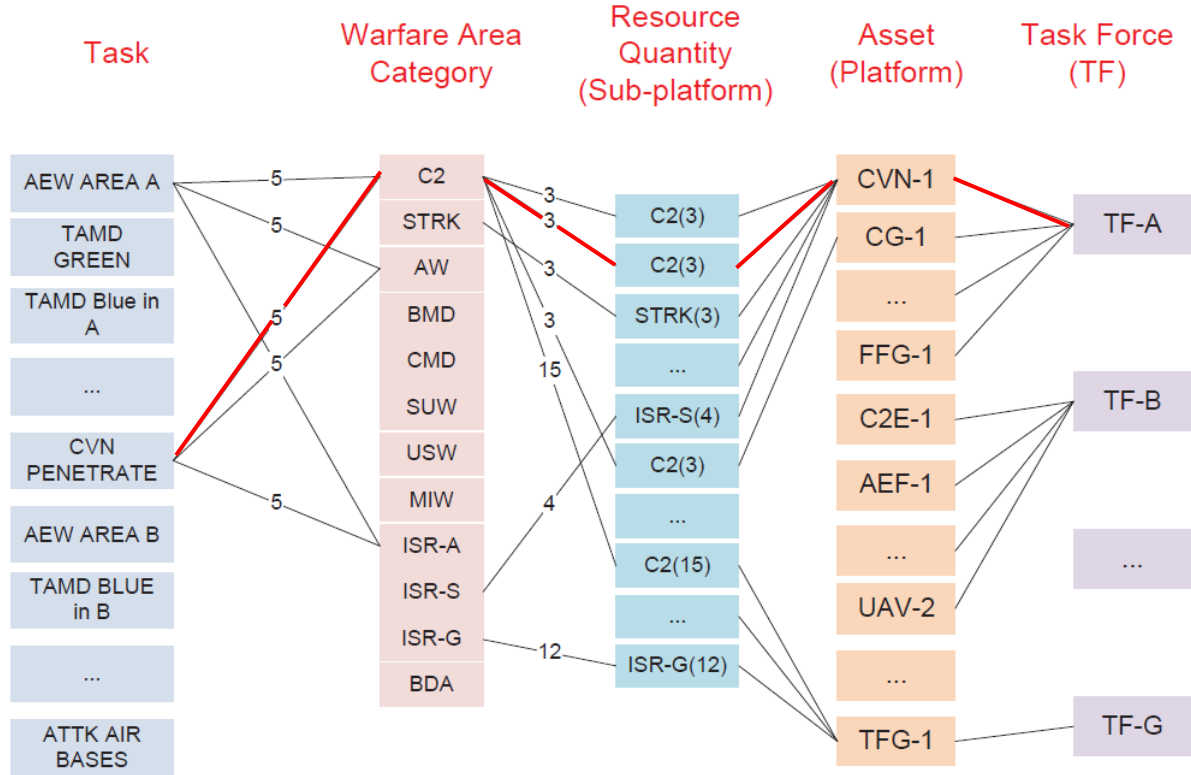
Task

Warfare Area Category

Resource Quantity (Sub-platform)

Asset (Platform)

Task Force (TF)

AEW AREA A
TAMD GREEN
TAMD Blue in A
...
CVN PENETRATE
AEW AREA B
TAMD BLUE in B
...
ATTK AIR BASES

C2
STRK
AW
BMD
CMD
SUW
USW
MIW
ISR-A
ISR-S
ISR-G
BDA

C2(3)
C2(3)
STRK(3)
...
ISR-S(4)
C2(3)
...
C2(15)
...
ISR-G(12)

CVN-1
CG-1
...
FFG-1
C2E-1
AEF-1
...
UAV-2
...
TFG-1

TF-A
TF-B
...
TF-G

5
5
5
5
5
3
3
3
3
15
4
12